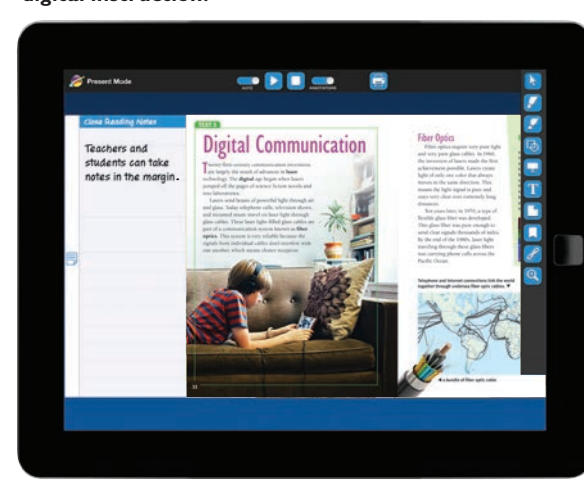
Digital Instruction

Present Mode

AUTO

ANNOTATIONS

Close Reading Notes

Teachers and students can take notes in the margin.

TEXT 3

Digital Communication

Twenty-first century communication inventions are largely the result of advances in laser technology. The digital age began when lasers jumped off the pages of science fiction novels and into laboratories.

Lasers send beams of powerful light through air and glass. Today telephone calls, television shows, and streamed music travel on laser light through glass cables. These laser light-filled glass cables are part of a communication system known as fiber optics. This system is very reliable because the signals from individual cables don't interfere with one another, which means clearer reception.

Fiber Optics

Fiber optics require very pure light and very pure glass cables. In 1960, the invention of lasers made the first achievement possible. Lasers create light of only one color that always moves in the same direction. This means the light signal is pure and stays very clear over extremely long distances.

Ten years later, in 1970, a type of flexible glass fiber was developed. This glass fiber was pure enough to send clear signals thousands of miles. By the end of the 1980s, laser light traveling through these glass fibers was carrying phone calls across the Pacific Ocean.

Telephone and Internet connections link the world together through undersea fiber optic cables.

a bundle of fiber optic cables

32